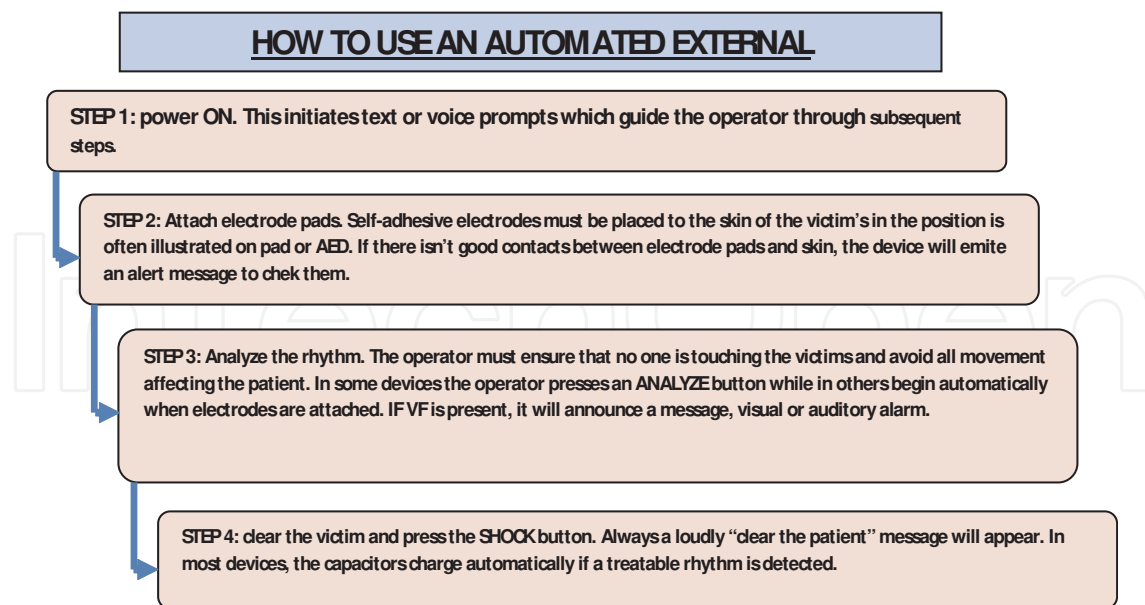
HOW TO USE AN AUTOMATED EXTERNAL

STEP 1: power ON. This initiates text or voice prompts which guide the operator through subsequent steps.

STEP 2: Attach electrode pads. Self-adhesive electrodes must be placed to the skin of the victim's in the position is often illustrated on pad or AED. If there isn't good contacts between electrode pads and skin, the device will emite an alert message to chek them.

STEP 3: Analyze the rhythm. The operator must ensure that no one is touching the victims and avoid all movement affecting the patient. In some devices the operator presses an ANALYZE button while in others begin automatically when electrodes are attached. IF VF is present, it will announce a message, visual or auditory alarm.

STEP 4: clear the victim and press the SHOCK button. Always a loudly "clear the patient" message will appear. In most devices, the capacitors charge automatically if a treatable rhythm is detected.